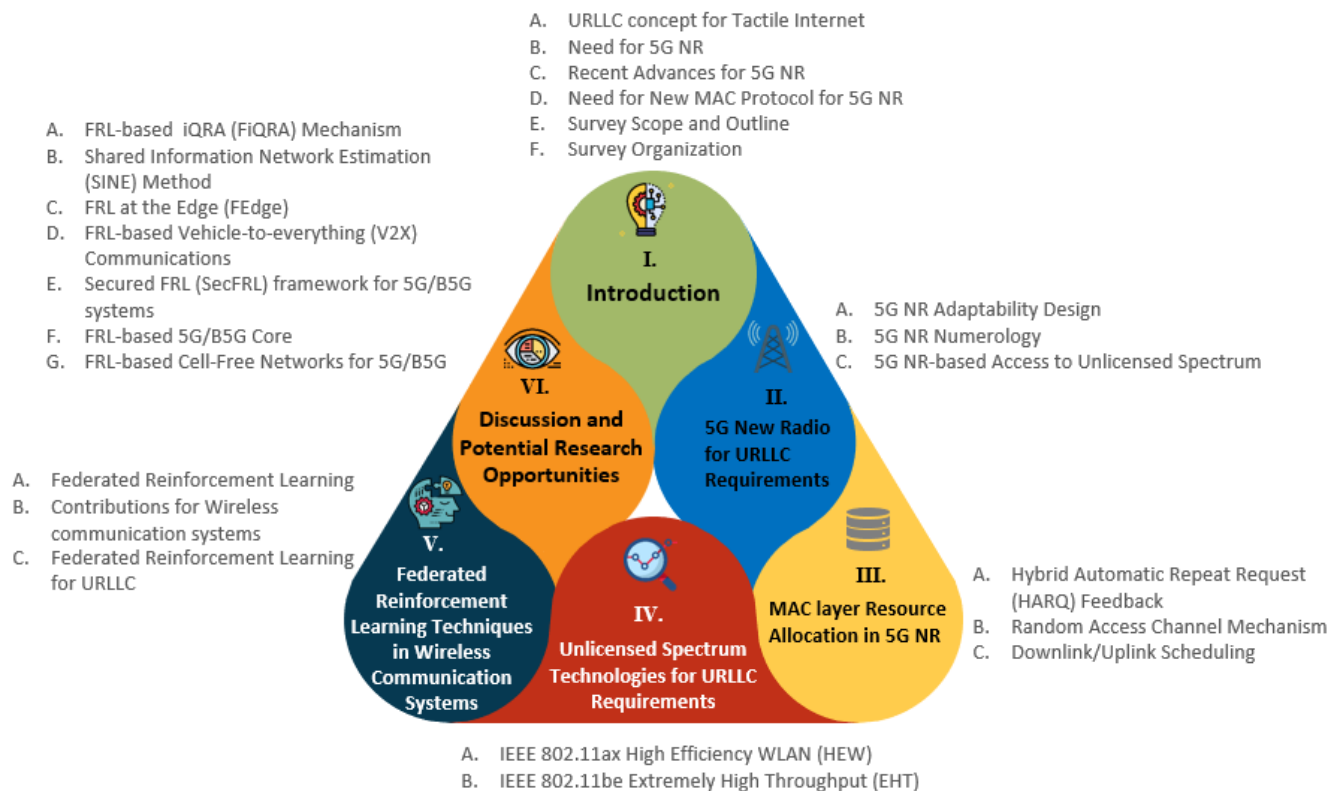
A. URLLC concept for Tactile Internet
B. Need for 5G NR
C. Recent Advances for 5G NR
D. Need for New MAC Protocol for 5G NR
E. Survey Scope and Outline
F. Survey Organization

A. FRL-based iQRA (FiQRA) Mechanism
B. Shared Information Network Estimation (SINE) Method
C. FRL at the Edge (FEdge)
D. FRL-based Vehicle-to-everything (V2X) Communications
E. Secured FRL (SecFRL) framework for 5G/B5G systems
F. FRL-based 5G/B5G Core
G. FRL-based Cell-Free Networks for 5G/B5G

I.
Introduction

A. 5G NR Adaptability Design
B. 5G NR Numerology
C. 5G NR-based Access to Unlicensed Spectrum

VI.
Discussion and Potential Research Opportunities

II.
5G New Radio for URLLC Requirements

A. Federated Reinforcement Learning
B. Contributions for Wireless communication systems
C. Federated Reinforcement Learning for URLLC

V.
Federated Reinforcement Learning Techniques in Wireless Communication Systems

IV.
Unlicensed Spectrum Technologies for URLLC Requirements

III.
MAC layer Resource Allocation in 5G NR

A. Hybrid Automatic Repeat Request (HARQ) Feedback
B. Random Access Channel Mechanism
C. Downlink/Uplink Scheduling

A. IEEE 802.11ax High Efficiency WLAN (HEW)
B. IEEE 802.11be Extremely High Throughput (EHT)